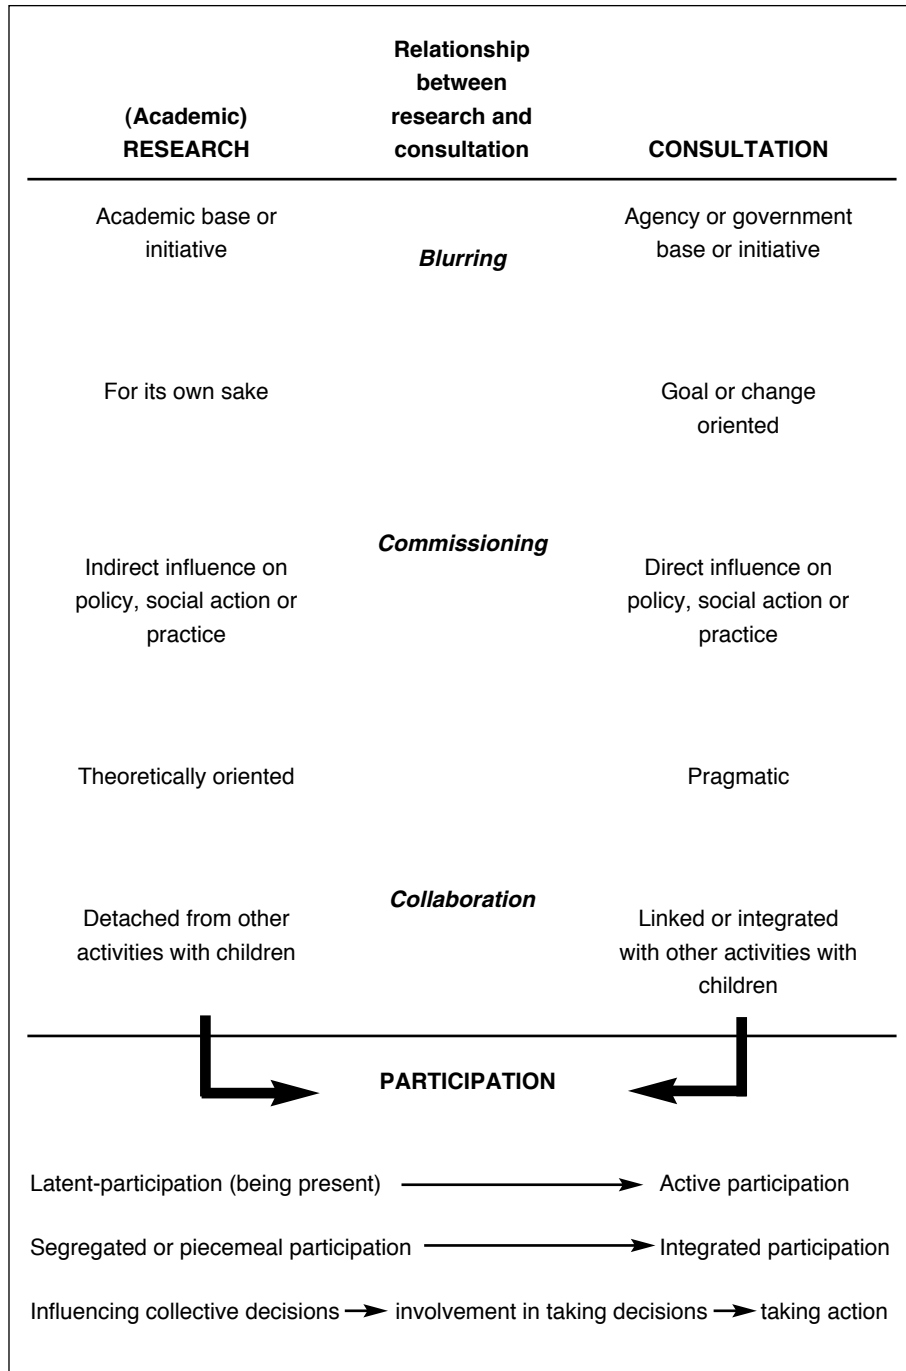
| (Academic) RESEARCH | Relationship between research and consultation | CONSULTATION |
|---|---|---|
| Academic base or initiative | *Blurring* | Agency or government base or initiative |
| For its own sake | | Goal or change oriented |
| Indirect influence on policy, social action or practice | *Commissioning* | Direct influence on policy, social action or practice |
| Theoretically oriented | | Pragmatic |
| Detached from other activities with children | *Collaboration* | Linked or integrated with other activities with children |

PARTICIPATION

Latent-participation (being present) → Active participation

Segregated or piecemeal participation → Integrated participation

Influencing collective decisions → involvement in taking decisions → taking action